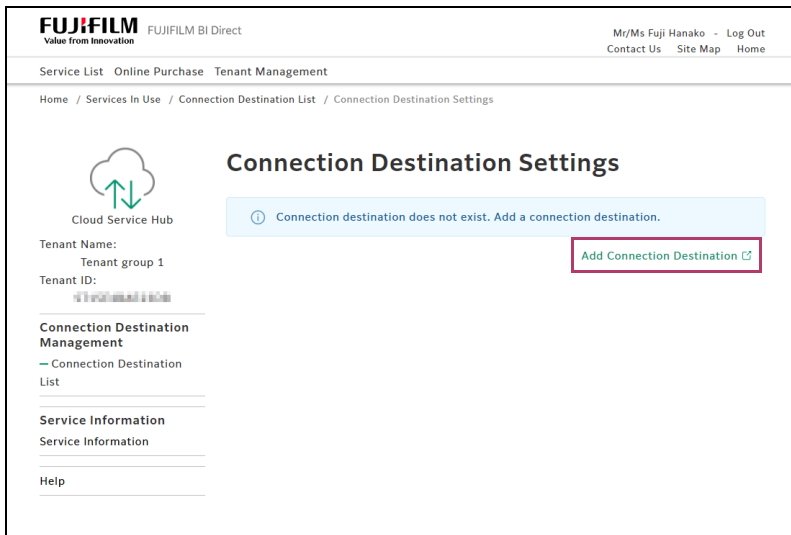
FUJIFILM
Value from Innovation
FUJIFILM BI Direct

Mr/Ms Fuji Hanako - Log Out
Contact Us Site Map Home

Service List Online Purchase Tenant Management

Home / Services In Use / Connection Destination List / Connection Destination Settings

Cloud Service Hub

Tenant Name:
Tenant group 1
Tenant ID:
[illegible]

Connection Destination Management
— Connection Destination List

Service Information
Service Information

Help

Connection Destination Settings

Connection destination does not exist. Add a connection destination.

Add Connection Destination